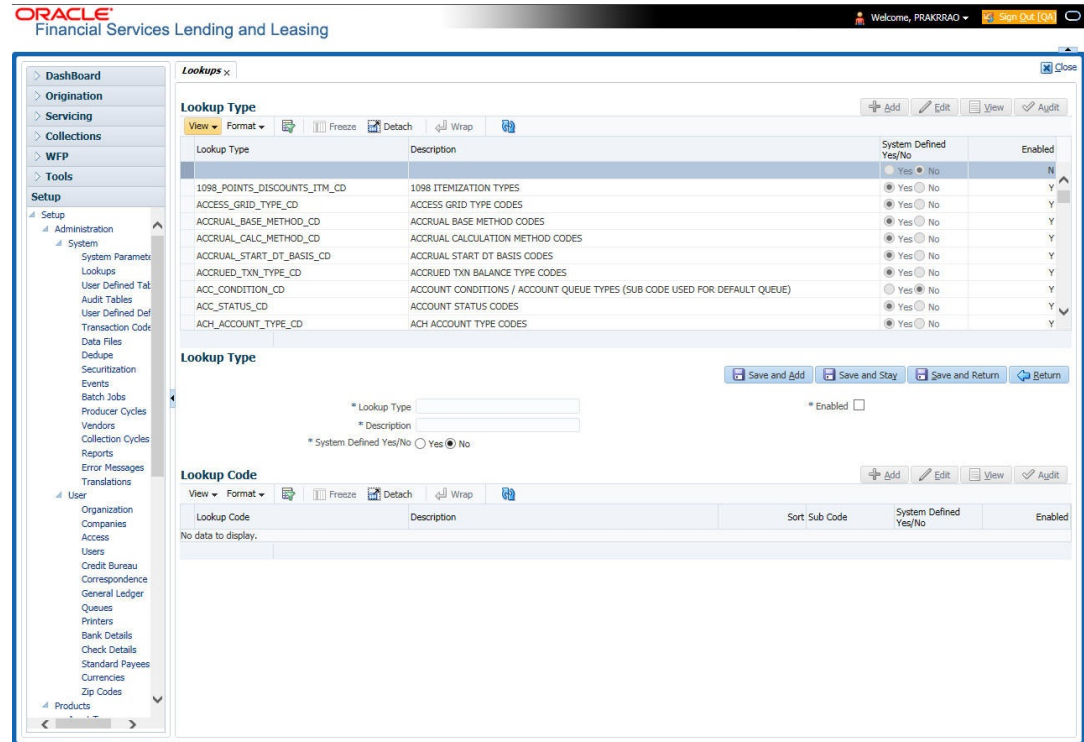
ORACLE
Financial Services Lending and Leasing

Welcome, PRAKRRAO ▾ Sign Out [QA]

DashBoard
Origination
Servicing
Collections
WFP
Tools
Setup

Setup
Administration
System
System Paramete
Lookups
User Defined Tab
Audit Tables
User Defined Def
Transaction Code
Data Files
Dedupe
Securitization
Events
Batch Jobs
Producer Cycles
Vendors
Collection Cycles
Reports
Error Messages
Translations
User
Organization
Companies
Access
Users
Credit Bureau
Correspondence
General Ledger
Queues
Printers
Bank Details
Check Details
Standard Payees
Currencies
Zip Codes
Products

Lookups ×

Close

Lookup Type

Add Edit View Audit

View ▾ Format ▾ Freeze Detach Wrap

| Lookup Type | Description | System Defined Yes/No | Enabled |
|---|---|---|---|
| | | Yes No | N |
| 1098_POINTS_DISCOUNTS_ITM_CD | 1098 ITEMIZATION TYPES | Yes No | Y |
| ACCESS_GRID_TYPE_CD | ACCESS GRID TYPE CODES | Yes No | Y |
| ACCRUAL_BASE_METHOD_CD | ACCRUAL BASE METHOD CODES | Yes No | Y |
| ACCRUAL_CALC_METHOD_CD | ACCRUAL CALCULATION METHOD CODES | Yes No | Y |
| ACCRUAL_START_DT_BASIS_CD | ACCRUAL START DT BASIS CODES | Yes No | Y |
| ACCRUED_TXN_TYPE_CD | ACCRUED TXN BALANCE TYPE CODES | Yes No | Y |
| ACC_CONDITION_CD | ACCOUNT CONDITIONS / ACCOUNT QUEUE TYPES (SUB CODE USED FOR DEFAULT QUEUE) | Yes No | Y |
| ACC_STATUS_CD | ACCOUNT STATUS CODES | Yes No | Y |
| ACH_ACCOUNT_TYPE_CD | ACH ACCOUNT TYPE CODES | Yes No | Y |

Lookup Type

Save and Add Save and Stay Save and Return Return

* Lookup Type
* Description
* System Defined Yes/No Yes No
* Enabled

Lookup Code

Add Edit View Audit

View ▾ Format ▾ Freeze Detach Wrap

| Lookup Code | Description | Sort | Sub Code | System Defined Yes/No | Enabled |
|---|---|---|---|---|---|
| No data to display. | | | | | |